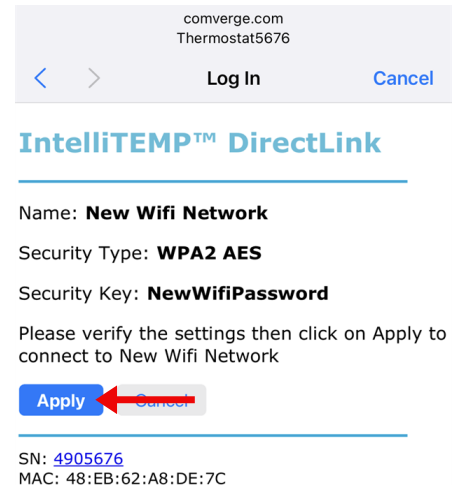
comverge.com
Thermostat5676

Log In Cancel

IntelliTEMP™ DirectLink

Name: **New Wifi Network**

Security Type: **WPA2 AES**

Security Key: **NewWifiPassword**

Please verify the settings then click on Apply to connect to New Wifi Network

Apply Cancel

SN: 4905676
MAC: 48:EB:62:A8:DE:7C